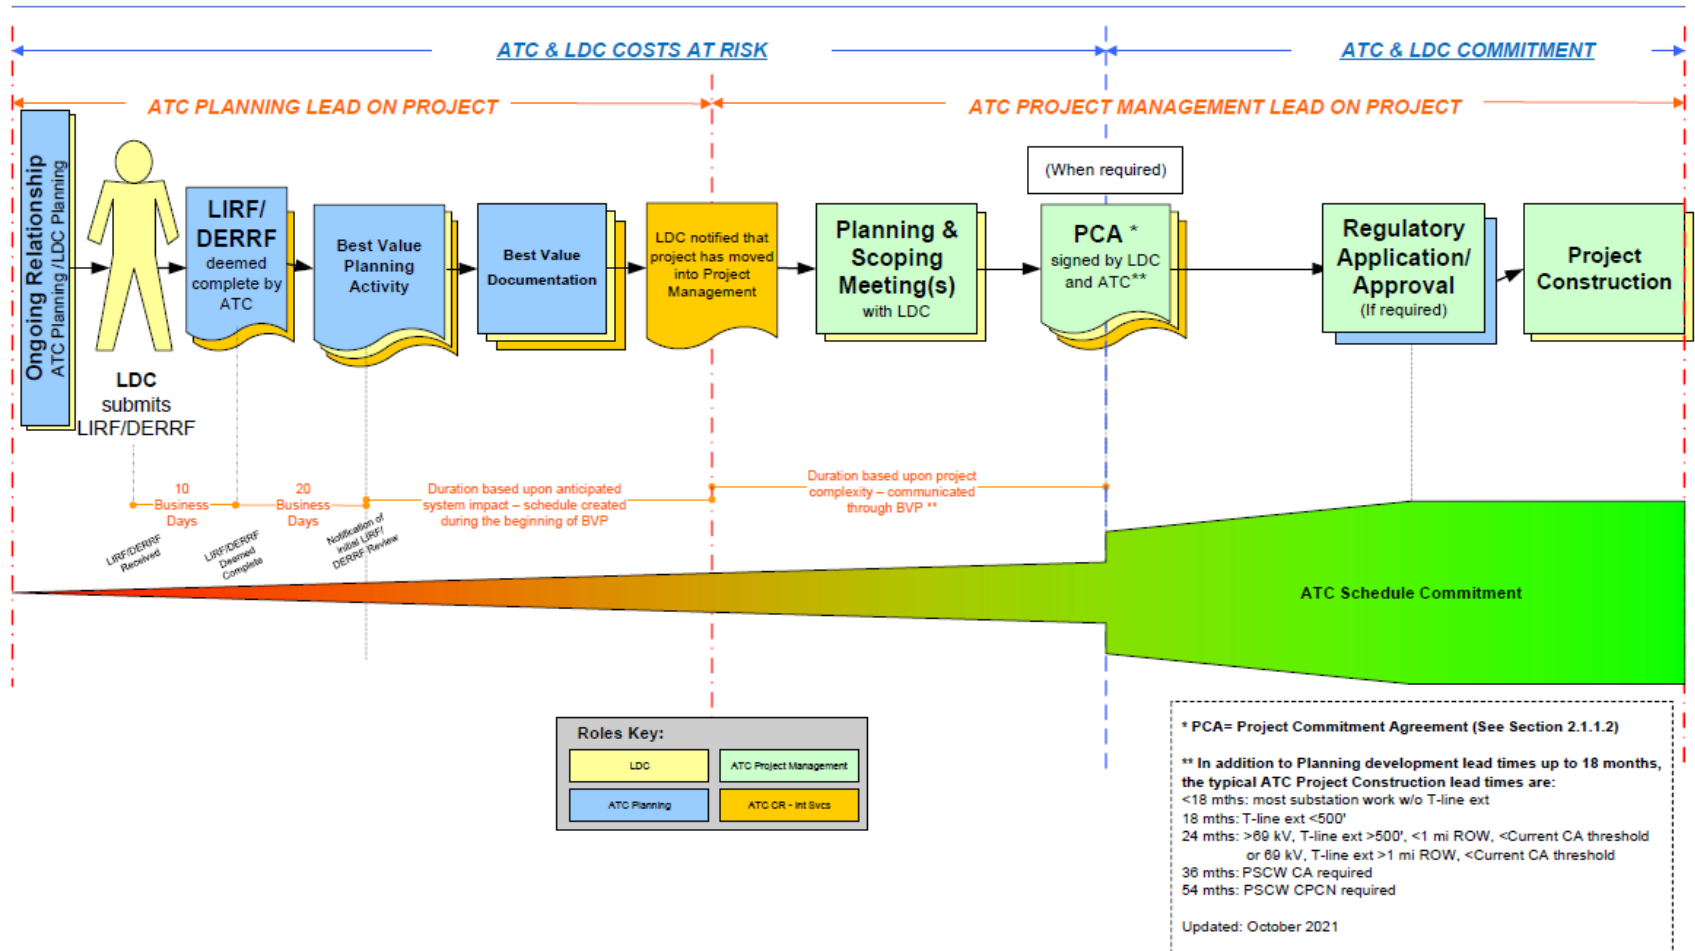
ATC & LDC COSTS AT RISK

ATC & LDC COMMITMENT

ATC PLANNING LEAD ON PROJECT

ATC PROJECT MANAGEMENT LEAD ON PROJECT

Ongoing Relationship
ATC Planning /LDC Planning

LDC submits LIRF/DERRF

LIRF/ DERRF deemed complete by ATC

Best Value Planning Activity

Best Value Documentation

LDC notified that project has moved into Project Management

Planning & Scoping Meeting(s) with LDC

(When required)

PCA * signed by LDC and ATC**

Regulatory Application/ Approval (If required)

Project Construction

10 Business Days

20 Business Days

Duration based upon anticipated system impact – schedule created during the beginning of BVP

Duration based upon project complexity – communicated through BVP **

LIRF/DERRF Received

LIRF/DERRF Deemed Complete

Notification of Initial LIRF/ DERRF Review

ATC Schedule Commitment

Roles Key:

| LDC | ATC Project Management |
|---|---|
| ATC Planning | ATC OR - Int Svcs |

* PCA= Project Commitment Agreement (See Section 2.1.1.2)

** In addition to Planning development lead times up to 18 months, the typical ATC Project Construction lead times are:
<18 mths: most substation work w/o T-line ext
18 mths: T-line ext <500'
24 mths: >69 kV, T-line ext >500', <1 mi ROW, <Current CA threshold
or 69 kV, T-line ext >1 mi ROW, <Current CA threshold
36 mths: PSCW CA required
54 mths: PSCW CPCN required

Updated: October 2021